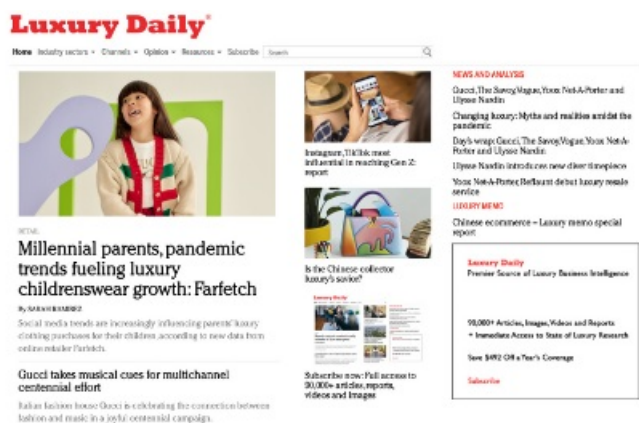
Luxury Daily®

Home Industry sectors Channels Opinion Resources Subscribe Search

RETAIL

Millennial parents, pandemic trends fueling luxury childrenswear growth: Farfetch

By SARAH RAMIREZ

Social media trends are increasingly influencing parents' luxury clothing purchases for their children according to new data from online retailer Farfetch.

Gucci takes musical cues for multichannel centennial effort

Italian fashion house Gucci is celebrating the connection between fashion and music in a joyful centennial campaign.

Instagram, TikTok most influential in reaching Gen Z: report

Is the Chinese collector luxury's savior?

Luxury Daily

Subscribe now: Full access to 90,000+ articles, reports, videos and images

NEWS AND ANALYSIS

Gucci, The Savoy, Vogue, Yoox Net-A-Porter and Ulysse Nardin

Changing luxury: Myths and realities amidst the pandemic

Day's wrap: Gucci, The Savoy, Vogue, Yoox Net-A-Porter and Ulysse Nardin

Ulysse Nardin introduces new diver timepiece

Yoox Net-A-Porter, Reflaunt debut luxury resale service

LUXURY MEMO

Chinese ecommerce – Luxury memo special report

Luxury Daily

Premier Source of Luxury Business Intelligence

90,000+ Articles, Images, Videos and Reports
+ Immediate Access to State of Luxury Research

Save $492 Off a Year's Coverage

Subscribe